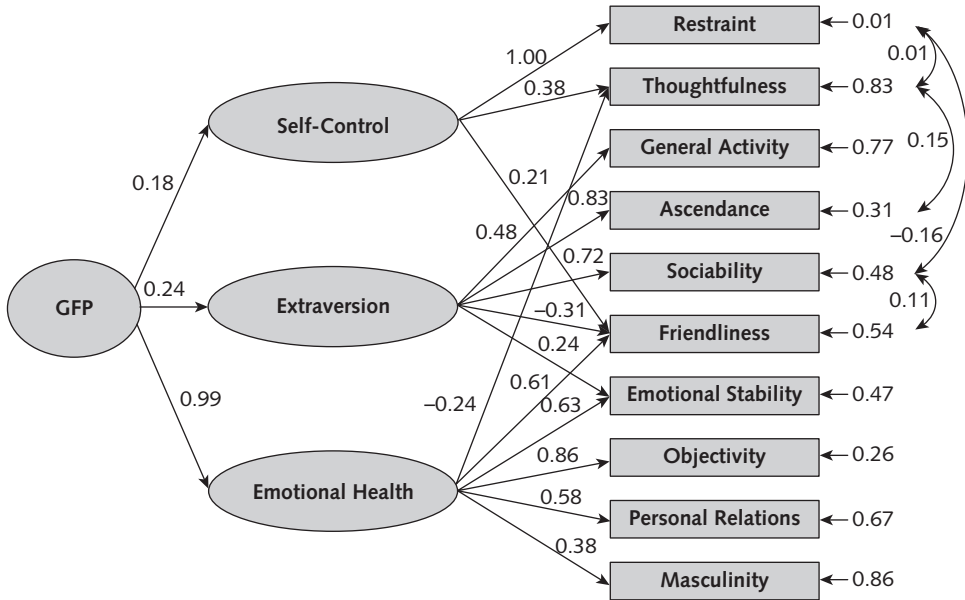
Restraint
0.01
0.01
Thoughtfulness
0.83
1.00
0.38
Self-Control
General Activity
0.77
0.15
0.18
0.21
0.83
Ascendance
0.31
0.48
–0.16
0.72
Sociability
0.48
GFP
0.24
Extraversion
–0.31
0.11
Friendliness
0.54
0.24
0.99
0.61
Emotional Stability
0.47
–0.24
0.63
0.86
Objectivity
0.26
Emotional Health
0.58
Personal Relations
0.67
0.38
Masculinity
0.86